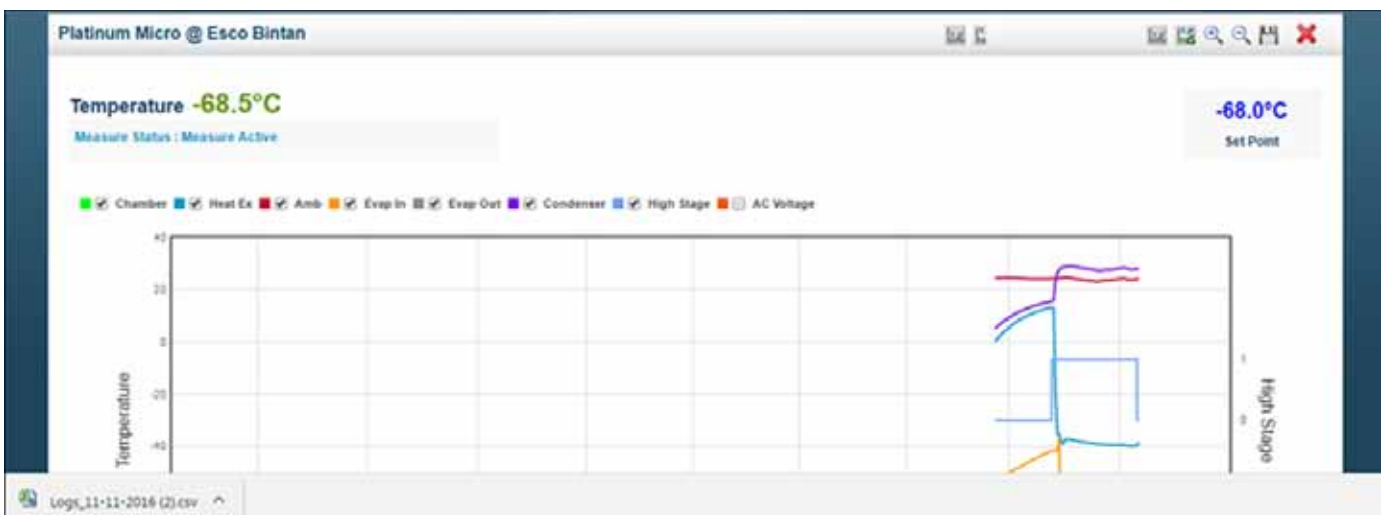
Platinum Micro @ Esco Bintan

Temperature -68.5°C

Measure Status : Measure Active

-68.0°C

Set Point

Chamber Heat Ex Amb Evap In Evap Out Condenser High Stage AC Voltage

40

20

0

-20

-40

Temperature

1

0

High Stage

Logs_11-11-2016 (2).csv ^